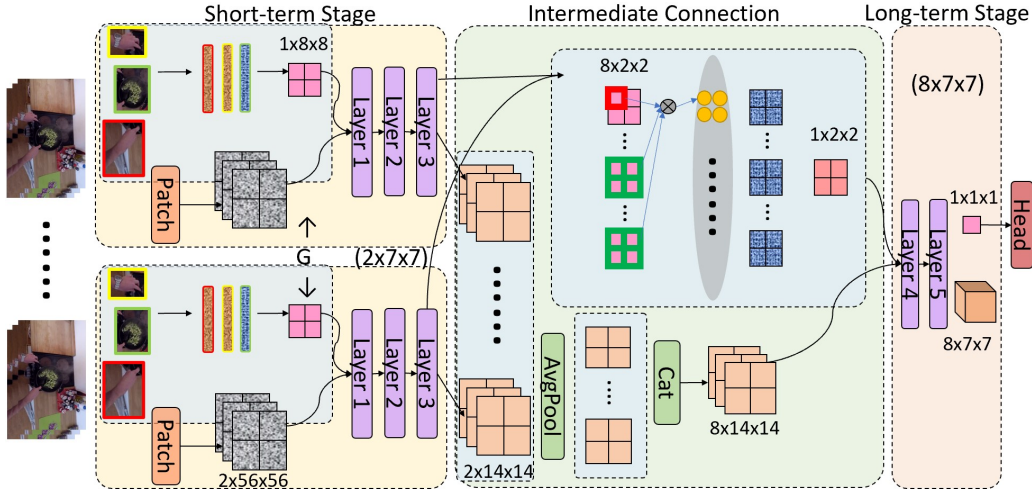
Short-term Stage

Intermediate Connection

Long-term Stage

1x8x8

Patch

Layer 1

Layer 2

Layer 3

G

(2x7x7)

Patch

2x56x56

Layer 1

Layer 2

Layer 3

2x14x14

AvgPool

8x2x2

1x2x2

Cat

8x14x14

(8x7x7)

Layer 4

Layer 5

1x1x1

Head

8x7x7